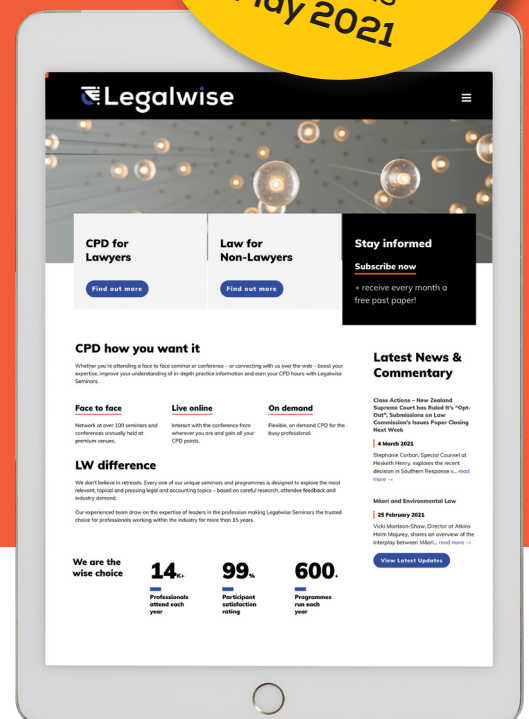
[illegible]ay 2021

Legalwise

CPD for Lawyers

Find out more

Law for Non-Lawyers

Find out more

Stay informed

Subscribe now

+ receive every month a free past paper!

CPD how you want it

Whether you're attending a face to face seminar or conference – or connecting with us over the web – boost your expertise, improve your understanding of in-depth practice information and earn your CPD hours with Legalwise Seminars.

Face to face

Network at over 100 seminars and conferences annually held at premium venues.

Live online

Interact with the conference from wherever you are and gain all your CPD points.

On demand

Flexible, on demand CPD for the busy professional.

LW difference

We don't believe in retreats. Every one of our unique seminars and programmes is designed to explore the most relevant, topical and pressing legal and accounting topics – based on careful research, attendee feedback and industry demand.

Our experienced team draw on the expertise of leaders in the profession making Legalwise Seminars the trusted choice for professionals working within the industry for more than 15 years.

Latest News & Commentary

Class Actions – New Zealand Supreme Court has Ruled It's "Opt-Out", Submissions on Law Commission's Issues Paper Closing Next Week

4 March 2021

Stephanie Corban, Special Counsel at Hesketh Henry, explores the recent decision in Southern Response v... read more →

Māori and Environmental Law

25 February 2021

Vicki Morrison-Shaw, Director at Atkins Holm Majurey, shares an overview of the interplay between Māori... read more →

View Latest Updates

We are the wise choice

14K+
Professionals attend each year

99%
Participant satisfaction rating

600+
Programmes run each year